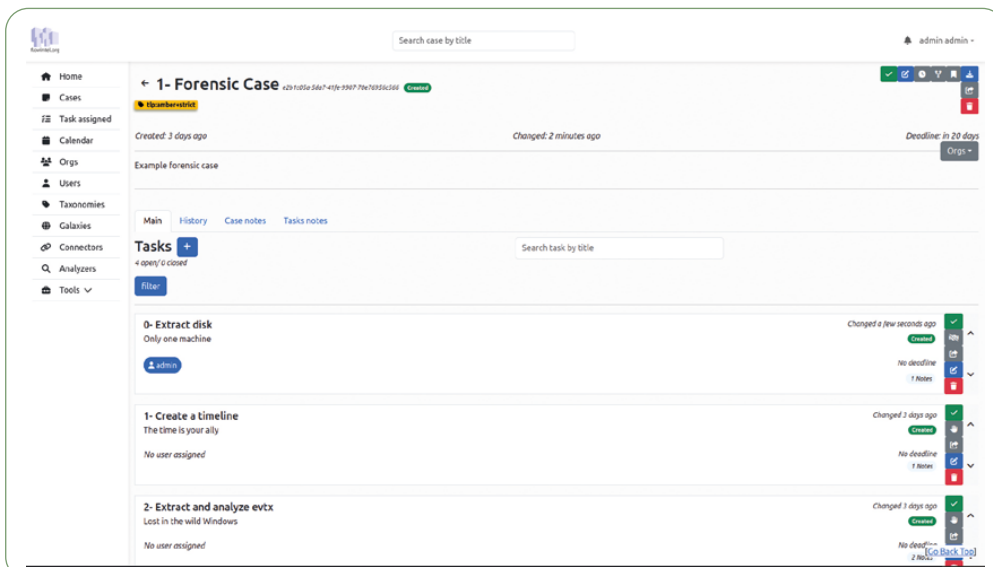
flowintel.org

Search case by title

admin admin

Home
Cases
Task assigned
Calendar
Orgs
Users
Taxonomies
Galaxies
Connectors
Analyzers
Tools

← 1- Forensic Case e2b1c05a-5da7-41fe-9967-79e76958c566 Created

tlp:amber+strict

Created: 3 days ago

Changed: 2 minutes ago

Deadline: in 20 days

Orgs

Example forensic case

Main History Case notes Tasks notes

Tasks +

4 open/ 0 closed

Search task by title

filter

0- Extract disk
Only one machine

Changed a few seconds ago
Created

admin

No deadline
1 Notes

1- Create a timeline
The time is your ally

Changed 3 days ago
Created

No user assigned

No deadline
1 Notes

2- Extract and analyze evtx
Lost in the wild Windows

Changed 3 days ago
Created

No user assigned

No deadline
2 Notes

Go Back Top